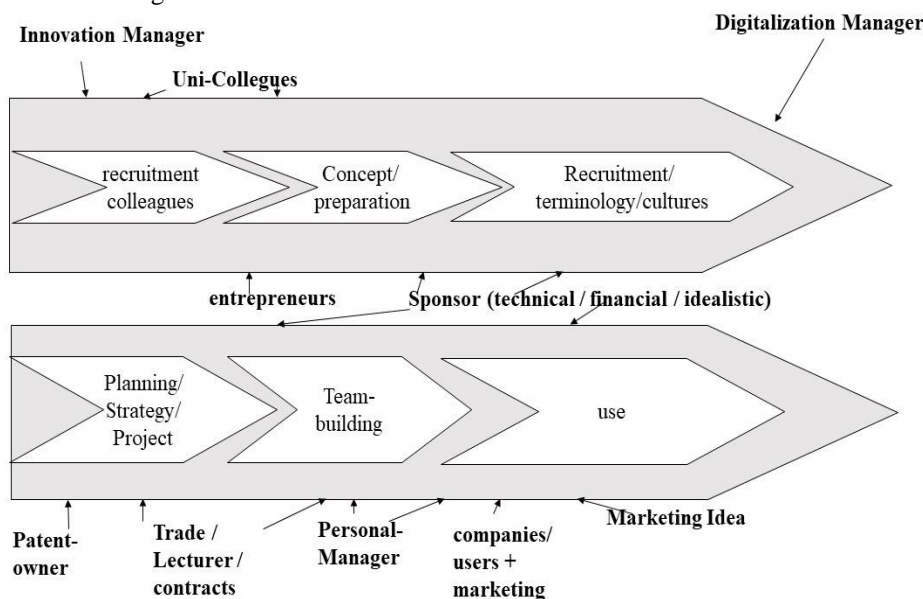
Innovation Manager

Uni-Collegues

Digitalization Manager

recruitment colleagues

Concept/ preparation

Recruitment/ terminology/cultures

entrepreneurs

Sponsor (technical / financial / idealistic)

Planning/ Strategy/ Project

Team-building

use

Patent-owner

Trade / Lecturer / contracts

Personal-Manager

companies/ users + marketing

Marketing Idea